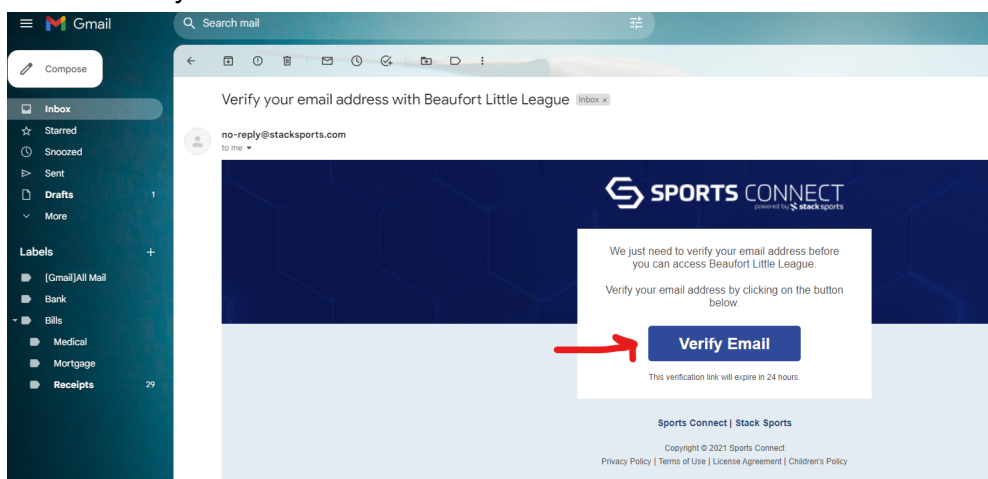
Gmail

Search mail

Compose

Inbox
Starred
Snoozed
Sent
Drafts 1
More

Labels +
[Gmail]All Mail
Bank
Bills
Medical
Mortgage
Receipts 29

Verify your email address with Beaufort Little League Inbox ×

no-reply@stacksports.com
to me

SPORTS CONNECT
powered by stack sports

We just need to verify your email address before you can access Beaufort Little League.

Verify your email address by clicking on the button below.

Verify Email

This verification link will expire in 24 hours.

Sports Connect | Stack Sports

Copyright © 2021 Sports Connect
Privacy Policy | Terms of Use | License Agreement | Children's Policy